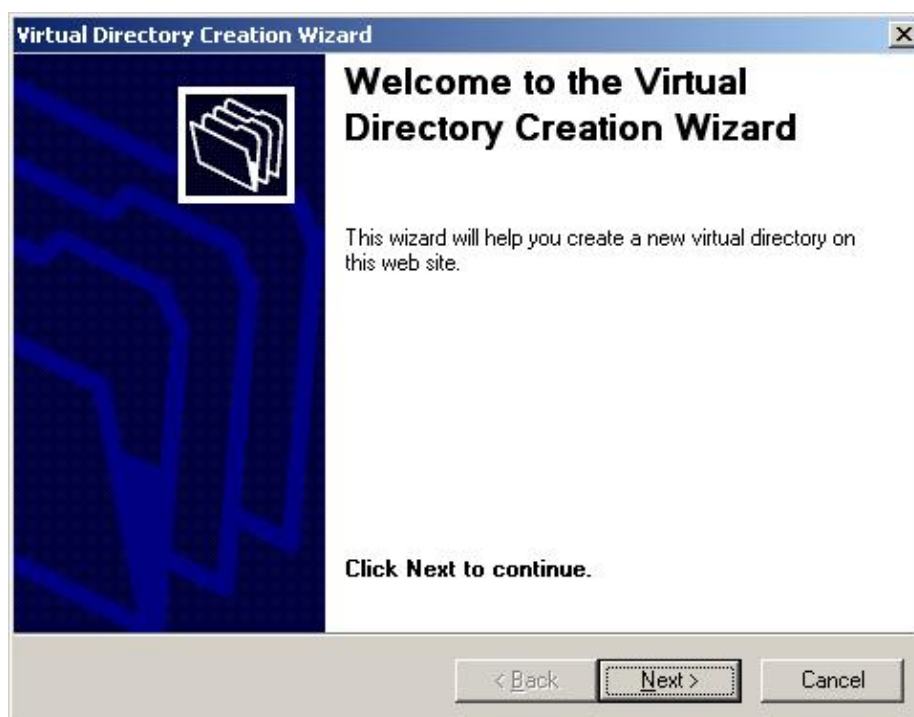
Virtual Directory Creation Wizard

Welcome to the Virtual Directory Creation Wizard

This wizard will help you create a new virtual directory on this web site.

Click Next to continue.

< Back
Next >
Cancel